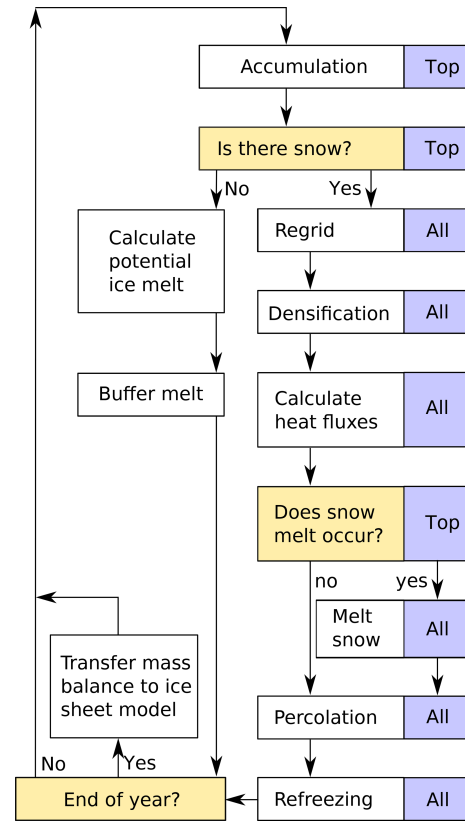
Accumulation | Top

Is there snow? | Top

No

Yes

Calculate potential ice melt

Regrid | All

Densification | All

Buffer melt

Calculate heat fluxes | All

Does snow melt occur? | Top

no

yes

Melt snow | All

Transfer mass balance to ice sheet model

Percolation | All

No

Yes

End of year?

Refreezing | All